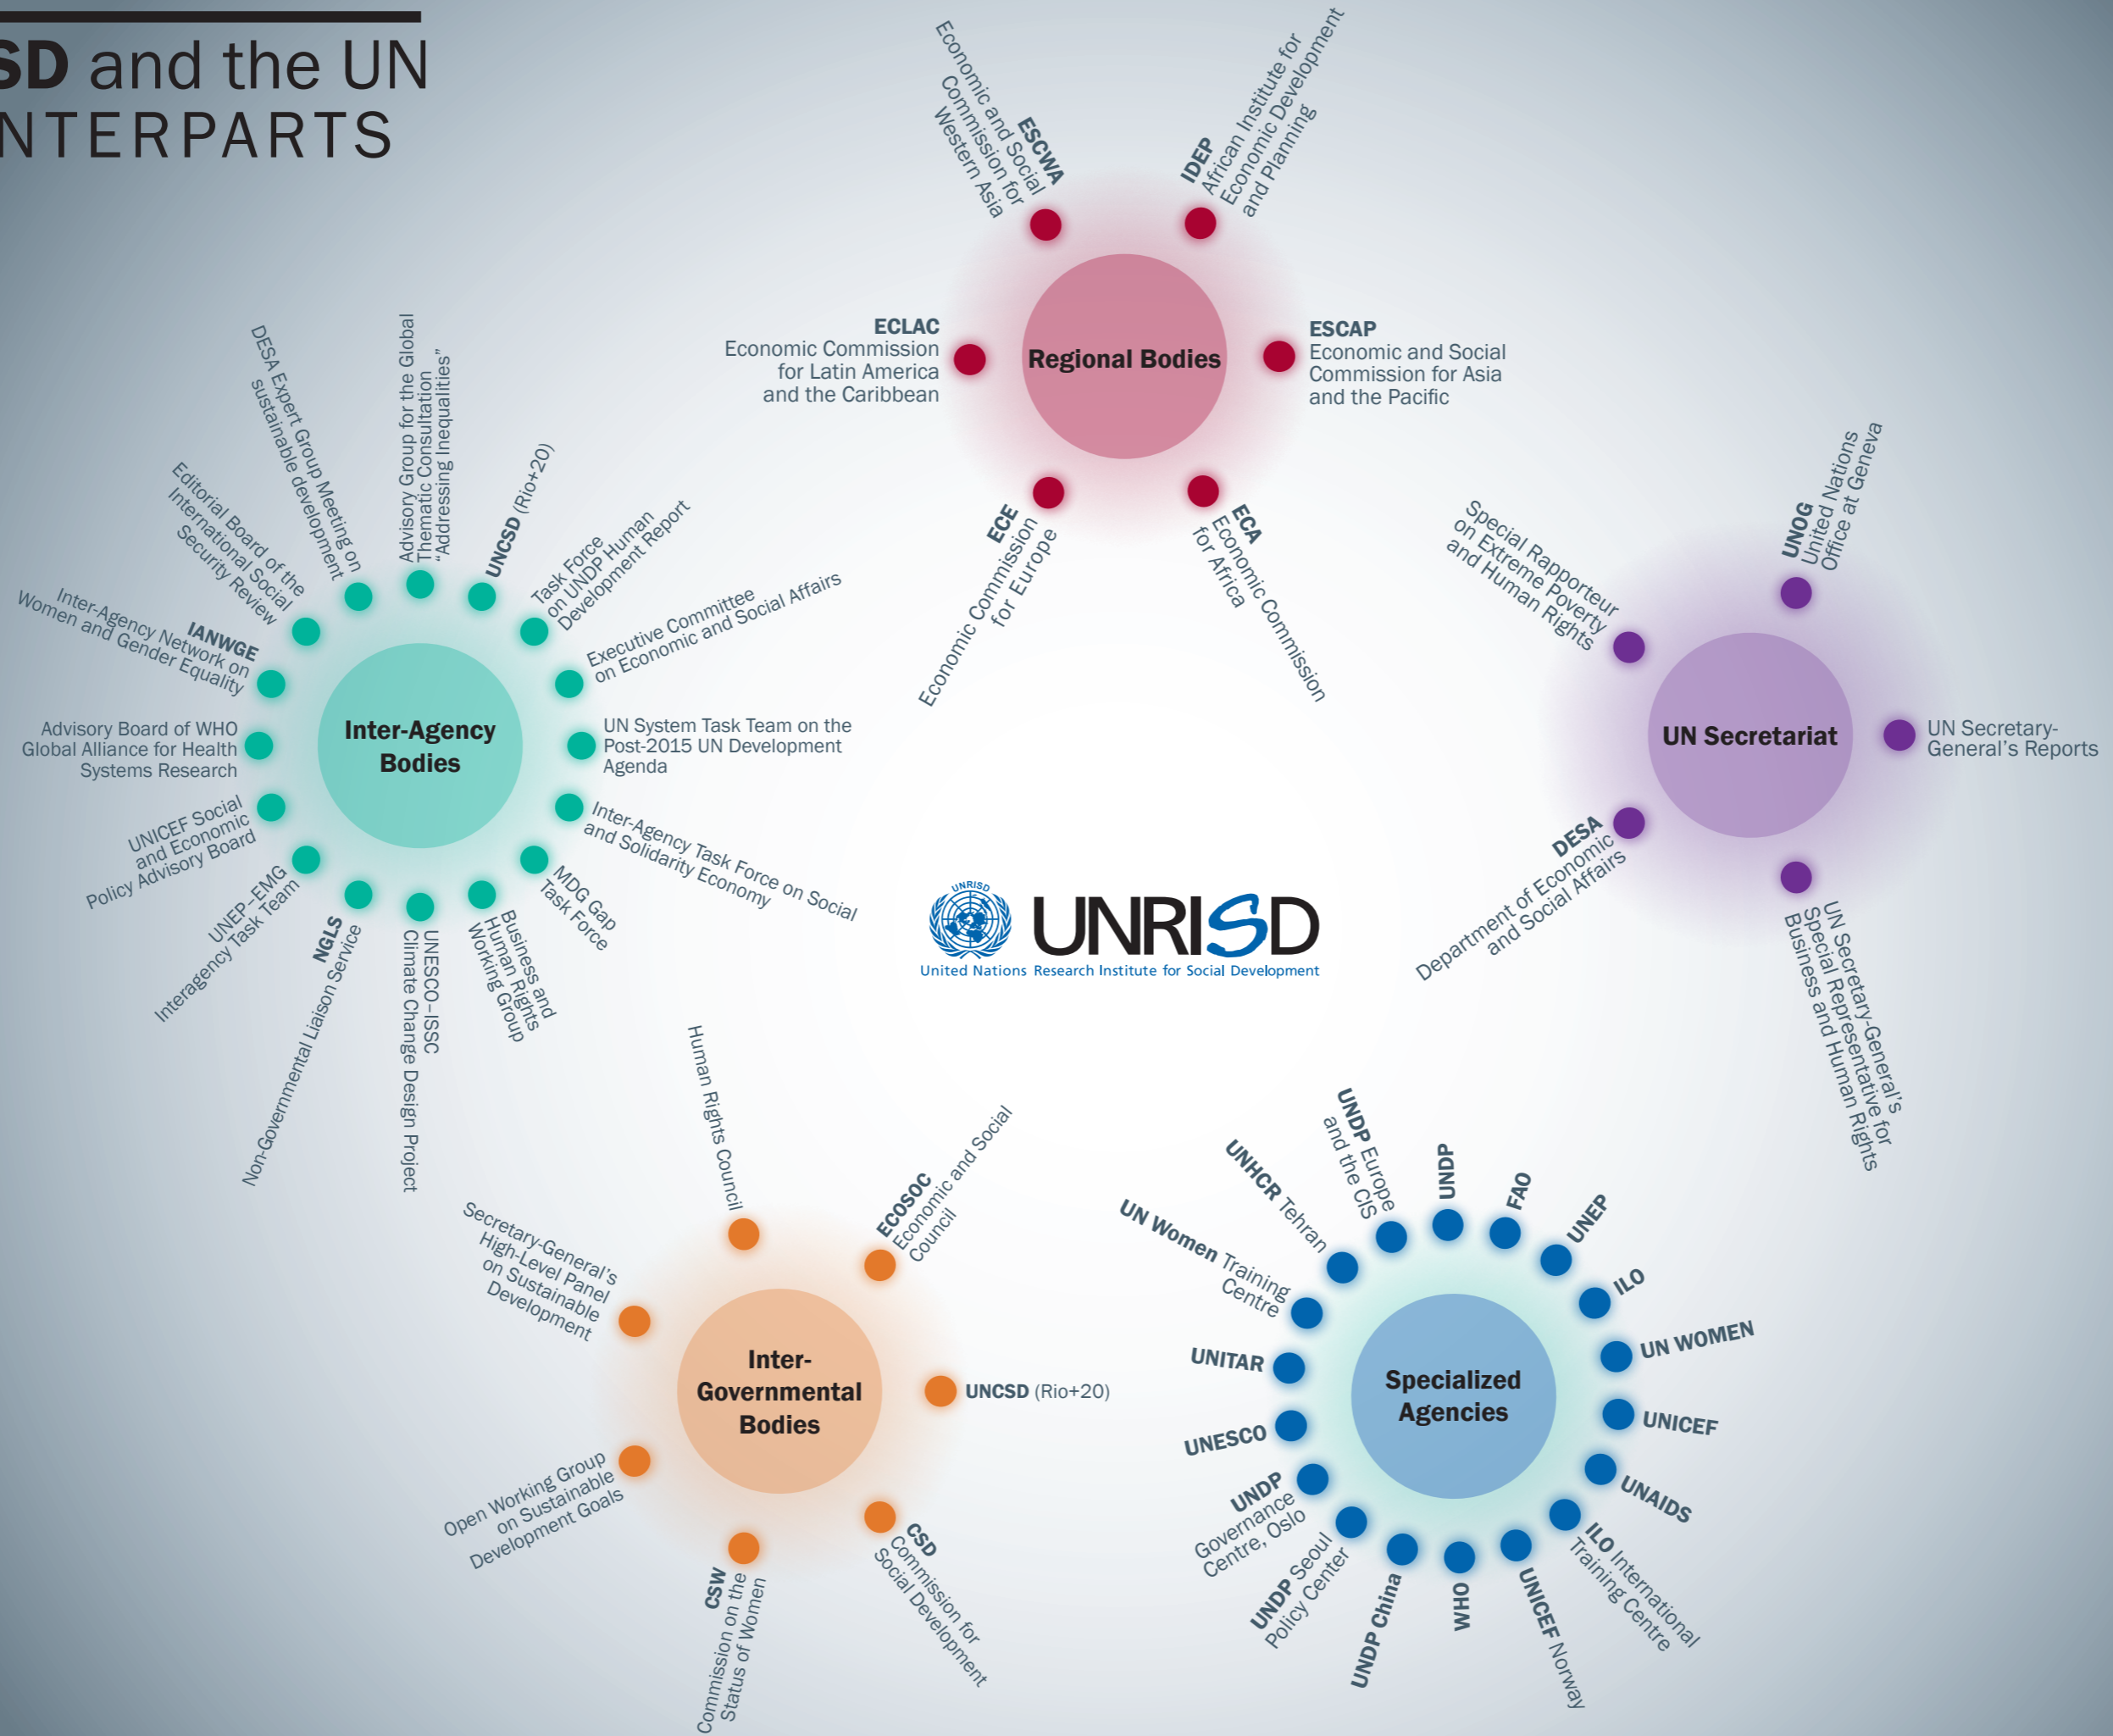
SD and the UN
NTERPARTS

ESCWA Economic and Social Commission for Western Asia

IDEP African Institute for Economic Development and Planning

ECLAC Economic Commission for Latin America and the Caribbean

Regional Bodies

ESCAP Economic and Social Commission for Asia and the Pacific

ECE Economic Commission for Europe

ECA Economic Commission for Africa

DESA Expert Group Meeting on sustainable development

Advisory Group for the Global Thematic Consultation "Addressing Inequalities"

UNCSD (Rio+20)

Editorial Board of the International Social Security Review

Task Force on UNDP Human Development Report

Executive Committee on Economic and Social Affairs

IANWGE Inter-Agency Network on Women and Gender Equality

Inter-Agency Bodies

UN System Task Team on the Post-2015 UN Development Agenda

Advisory Board of WHO Global Alliance for Health Systems Research

Inter-Agency Task Force on Social and Solidarity Economy

UNICEF Social and Economic Policy Advisory Board

MDG Gap Task Force

UNEP–EMG Interagency Task Team

Business and Human Rights Working Group

NGLS Non-Governmental Liaison Service

UNESCO–ISSC Climate Change Design Project

Special Rapporteur on Extreme Poverty and Human Rights

UNOG United Nations Office at Geneva

UN Secretariat

UN Secretary-General's Reports

DESA Department of Economic and Social Affairs

UN Secretary-General's Special Representative for Business and Human Rights

UNRISD
United Nations Research Institute for Social Development

Human Rights Council

ECOSOC Economic and Social Council

Secretary-General's High-Level Panel on Sustainable Development

Inter-Governmental Bodies

UNCSD (Rio+20)

Open Working Group on Sustainable Development Goals

CSW Commission on the Status of Women

CSD Commission for Social Development

UNDP Europe and the CIS

UNHCR Tehran

UNDP

FAO

UNEP

UN Women Training Centre

ILO

UN WOMEN

UNITAR

Specialized Agencies

UNICEF

UNESCO

UNAIDS

UNDP Governance Centre, Oslo

ILO International Training Centre

UNDP Seoul Policy Center

UNDP China

WHO

UNICEF Norway